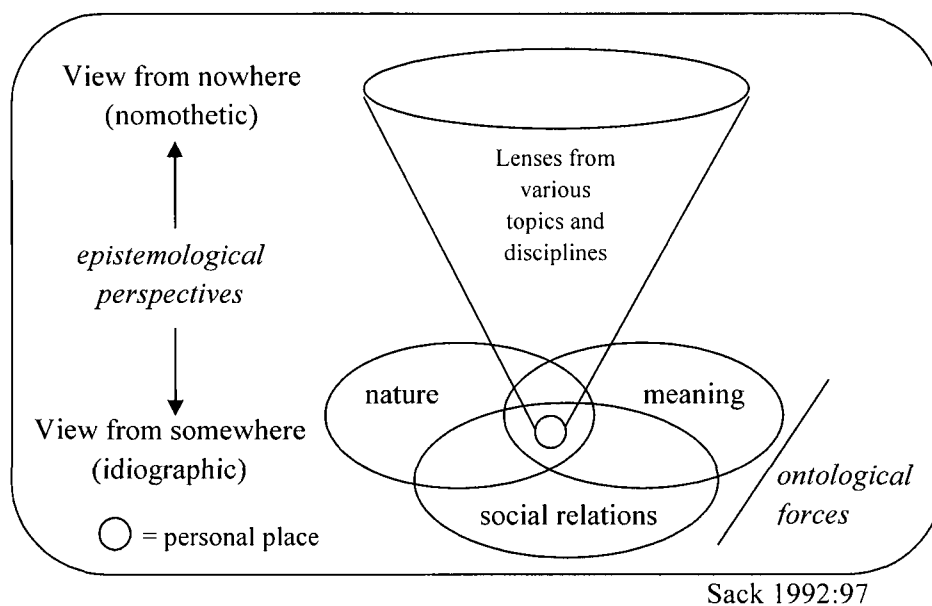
View from nowhere
(nomothetic)

epistemological
perspectives

View from somewhere
(idiographic)

○ = personal place

Lenses from
various
topics and
disciplines

nature

meaning

social relations

ontological
forces

Sack 1992:97